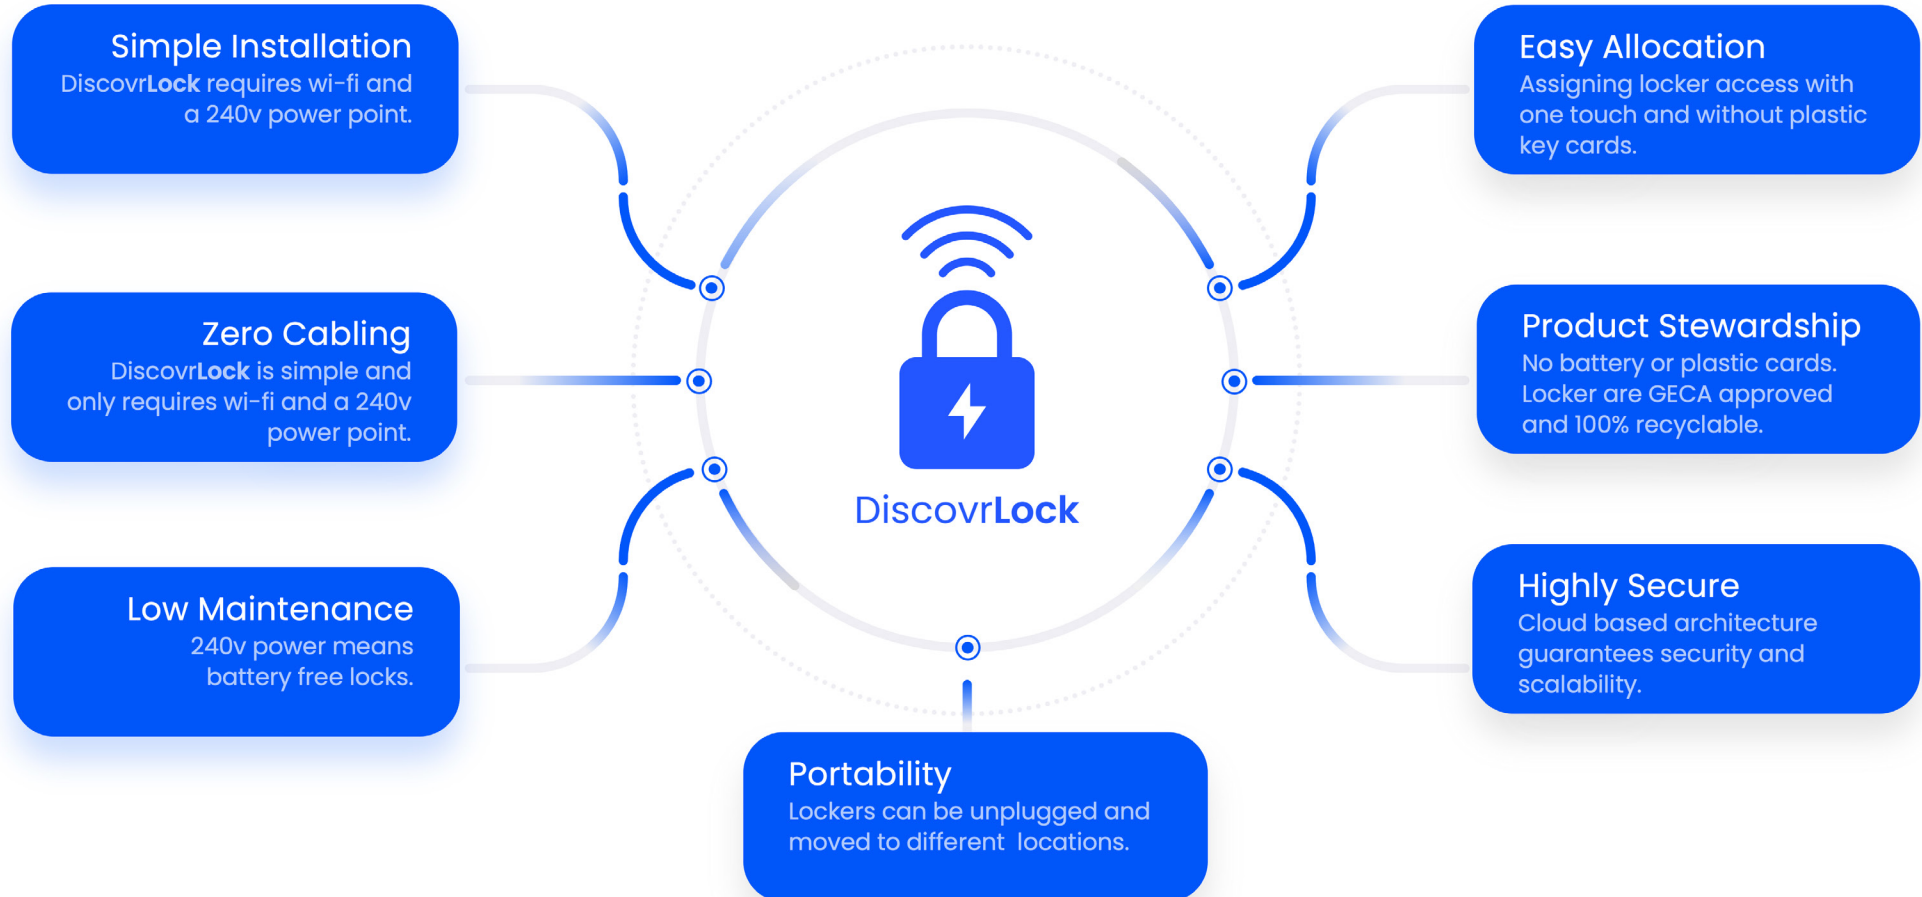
Simple Installation
DiscovrLock requires wi-fi and a 240v power point.

Easy Allocation
Assigning locker access with one touch and without plastic key cards.

Zero Cabling
DiscovrLock is simple and only requires wi-fi and a 240v power point.

DiscovrLock

Product Stewardship
No battery or plastic cards. Locker are GECA approved and 100% recyclable.

Low Maintenance
240v power means battery free locks.

Highly Secure
Cloud based architecture guarantees security and scalability.

Portability
Lockers can be unplugged and moved to different locations.